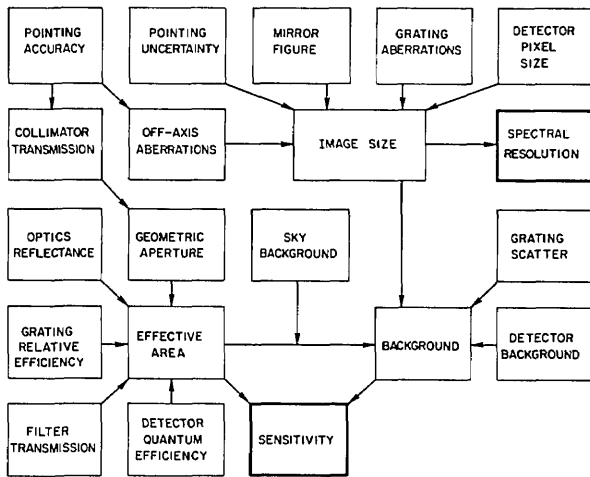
POINTING ACCURACY

POINTING UNCERTAINTY

MIRROR FIGURE

GRATING ABERRATIONS

DETECTOR PIXEL SIZE

COLLIMATOR TRANSMISSION

OFF-AXIS ABERRATIONS

IMAGE SIZE

SPECTRAL RESOLUTION

OPTICS REFLECTANCE

GEOMETRIC APERTURE

SKY BACKGROUND

GRATING SCATTER

GRATING RELATIVE EFFICIENCY

EFFECTIVE AREA

BACKGROUND

DETECTOR BACKGROUND

FILTER TRANSMISSION

DETECTOR QUANTUM EFFICIENCY

SENSITIVITY